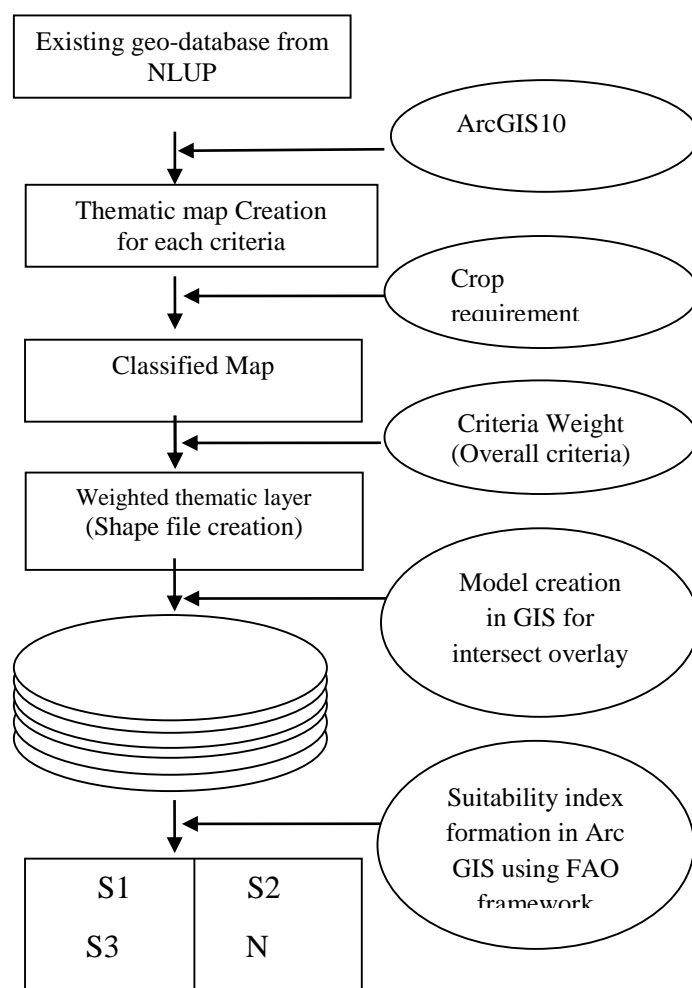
Existing geo-database from NLUP

ArcGIS10

Thematic map Creation for each criteria

Crop requirement

Classified Map

Criteria Weight (Overall criteria)

Weighted thematic layer (Shape file creation)

Model creation in GIS for intersect overlay

Suitability index formation in Arc GIS using FAO framework

| S1 | S2 |
|---|---|
| S3 | N |